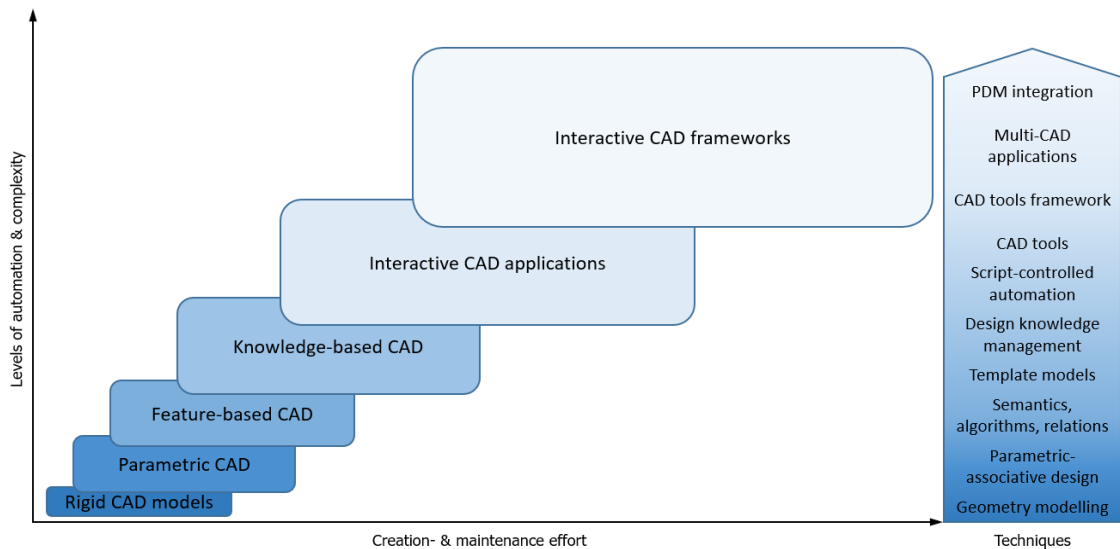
Levels of automation & complexity

Interactive CAD frameworks

Interactive CAD applications

Knowledge-based CAD

Feature-based CAD

Parametric CAD

Rigid CAD models

Creation- & maintenance effort

PDM integration

Multi-CAD applications

CAD tools framework

CAD tools

Script-controlled automation

Design knowledge management

Template models

Semantics, algorithms, relations

Parametric-associative design

Geometry modelling

Techniques